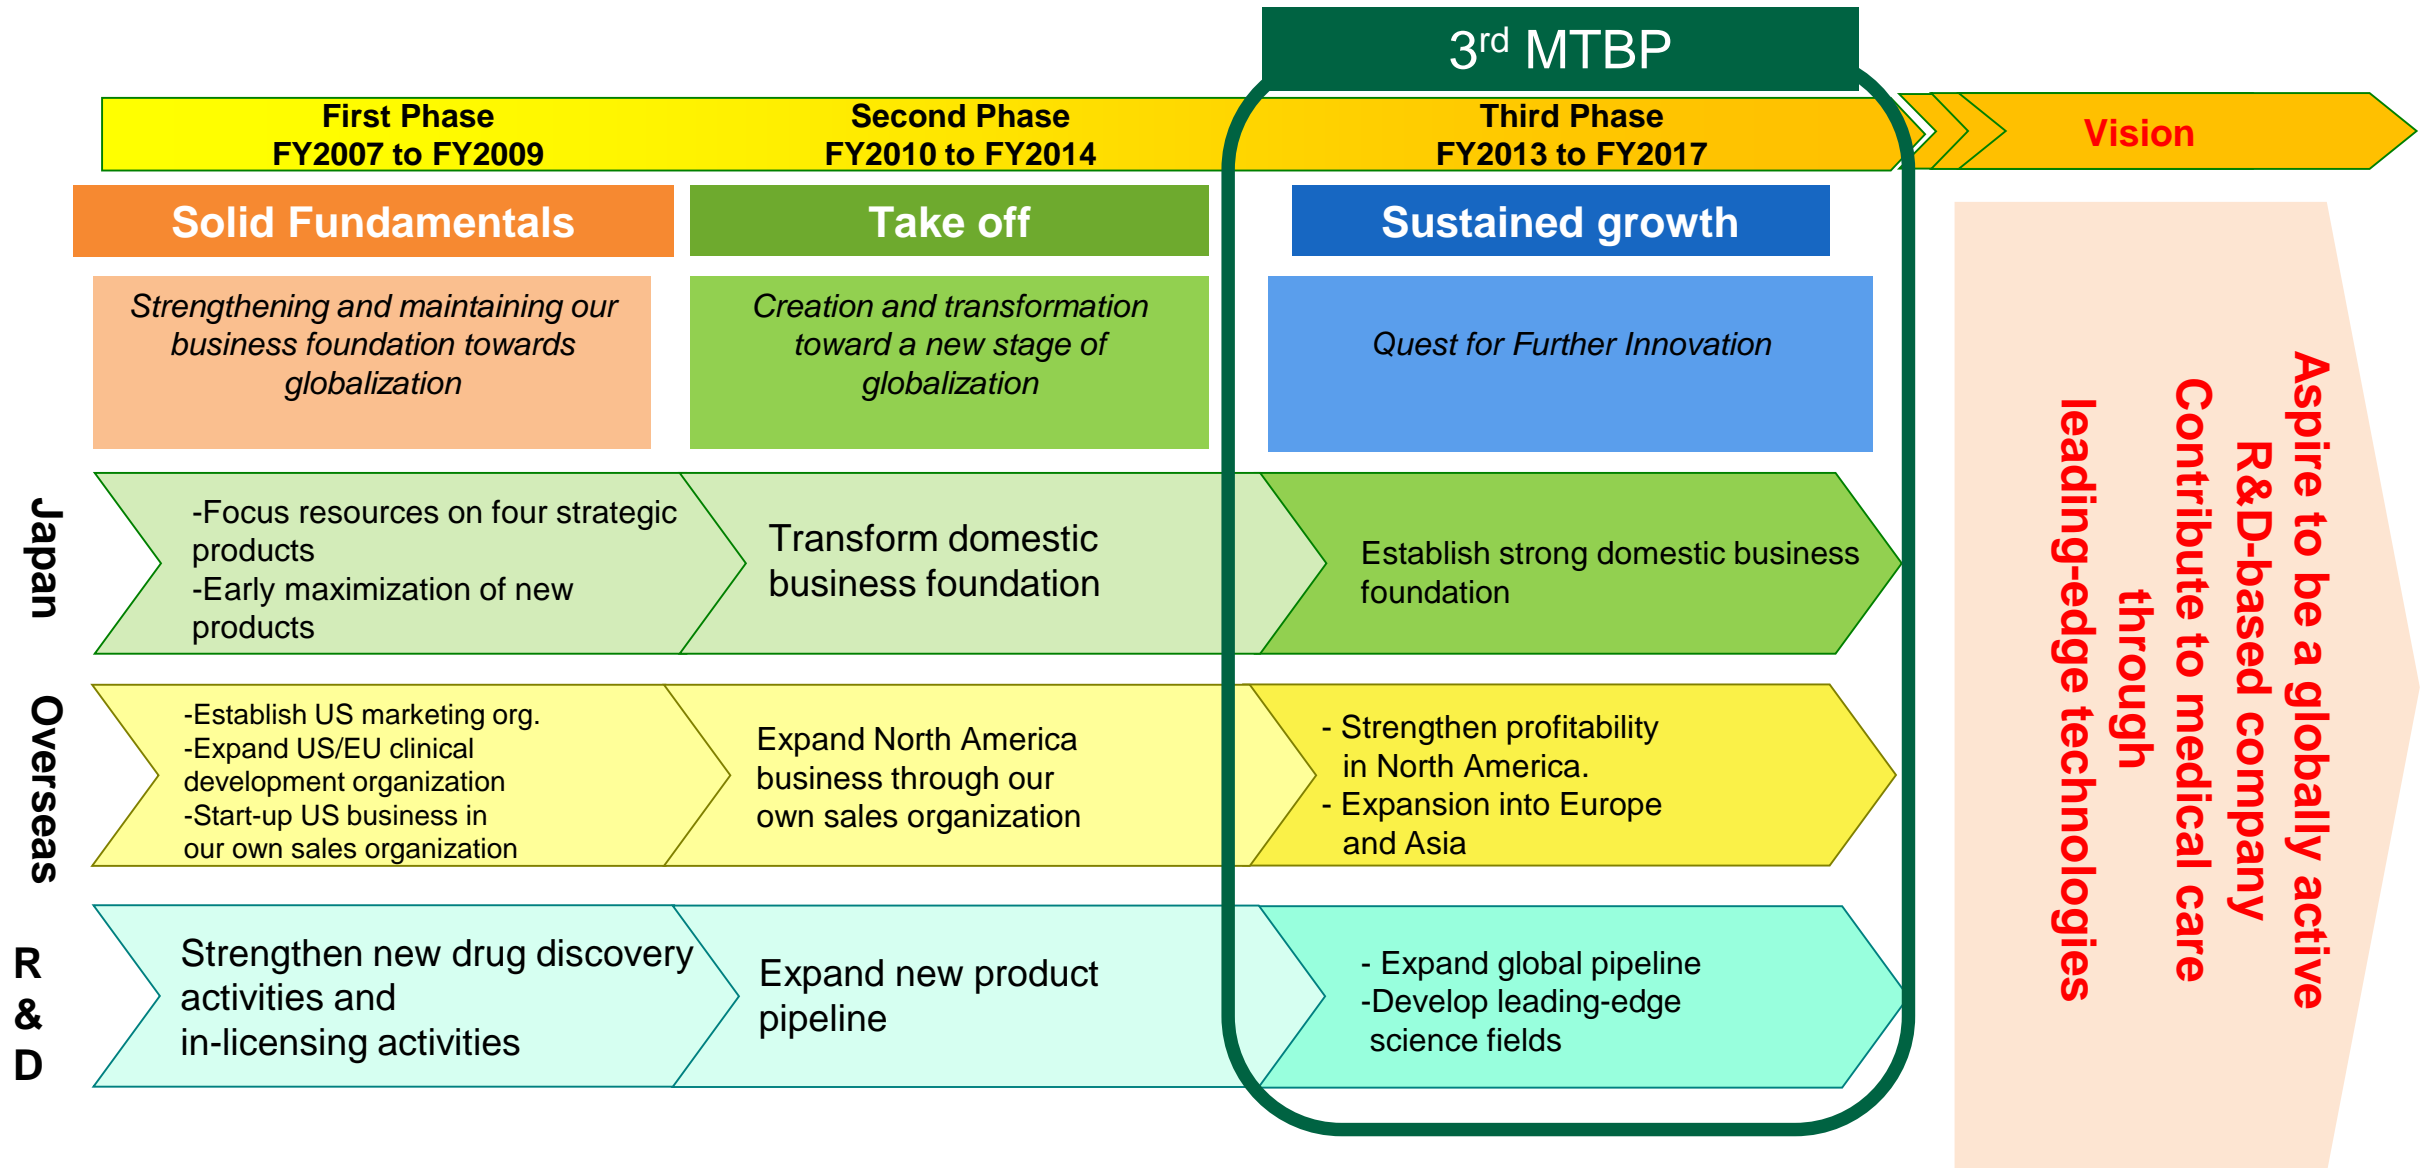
3rd MTBP

First Phase
FY2007 to FY2009

Second Phase
FY2010 to FY2014

Third Phase
FY2013 to FY2017

Vision

Solid Fundamentals

Take off

Sustained growth

*Strengthening and maintaining our business foundation towards globalization*

*Creation and transformation toward a new stage of globalization*

*Quest for Further Innovation*

Japan

-Focus resources on four strategic products
-Early maximization of new products

Transform domestic business foundation

Establish strong domestic business foundation

Overseas

-Establish US marketing org.
-Expand US/EU clinical development organization
-Start-up US business in our own sales organization

Expand North America business through our own sales organization

- Strengthen profitability in North America.
- Expansion into Europe and Asia

R & D

Strengthen new drug discovery activities and in-licensing activities

Expand new product pipeline

- Expand global pipeline
-Develop leading-edge science fields

Aspire to be a globally active R&D-based company
Contribute to medical care through leading-edge technologies